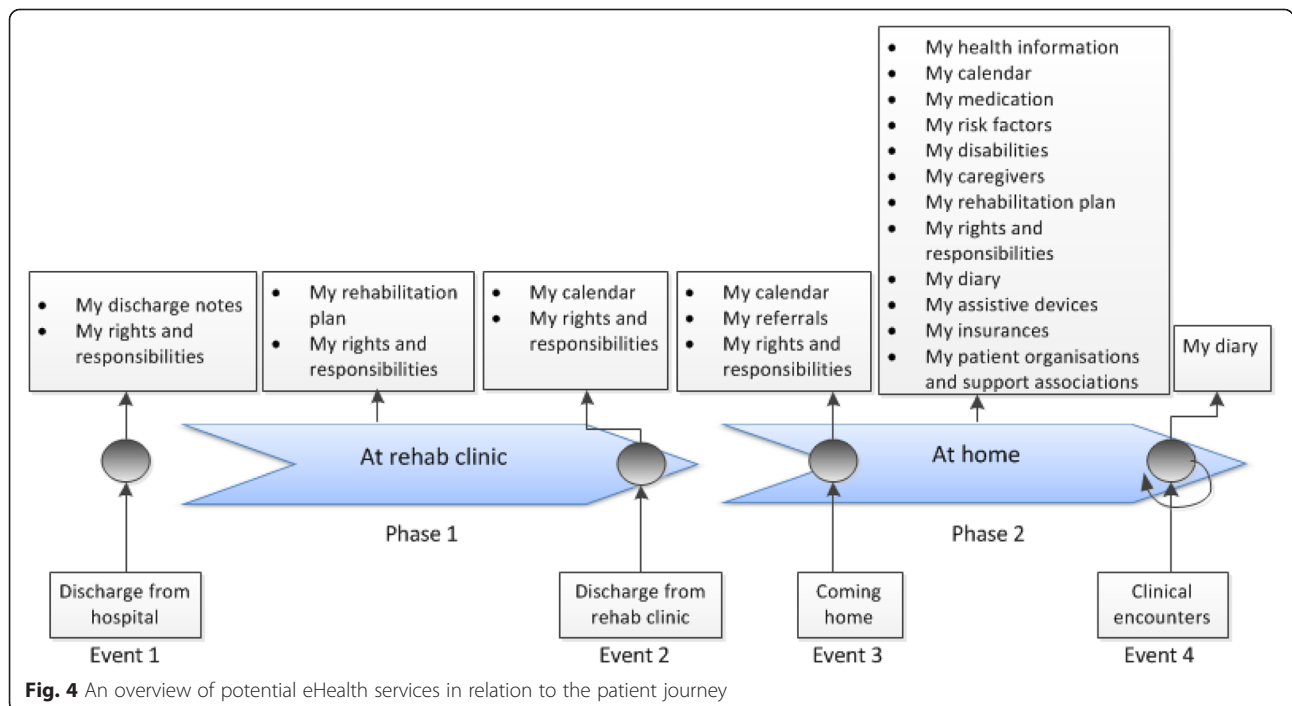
- My health information
- My calendar
- My medication
- My risk factors
- My disabilities
- My caregivers
- My rehabilitation plan
- My rights and responsibilities
- My diary
- My assistive devices
- My insurances
- My patient organisations and support associations

- My discharge notes
- My rights and responsibilities

- My rehabilitation plan
- My rights and responsibilities

- My calendar
- My rights and responsibilities

- My calendar
- My referrals
- My rights and responsibilities

My diary

At rehab clinic

At home

Phase 1

Phase 2

Discharge from hospital

Event 1

Discharge from rehab clinic

Event 2

Coming home

Event 3

Clinical encounters

Event 4

**Fig. 4** An overview of potential eHealth services in relation to the patient journey